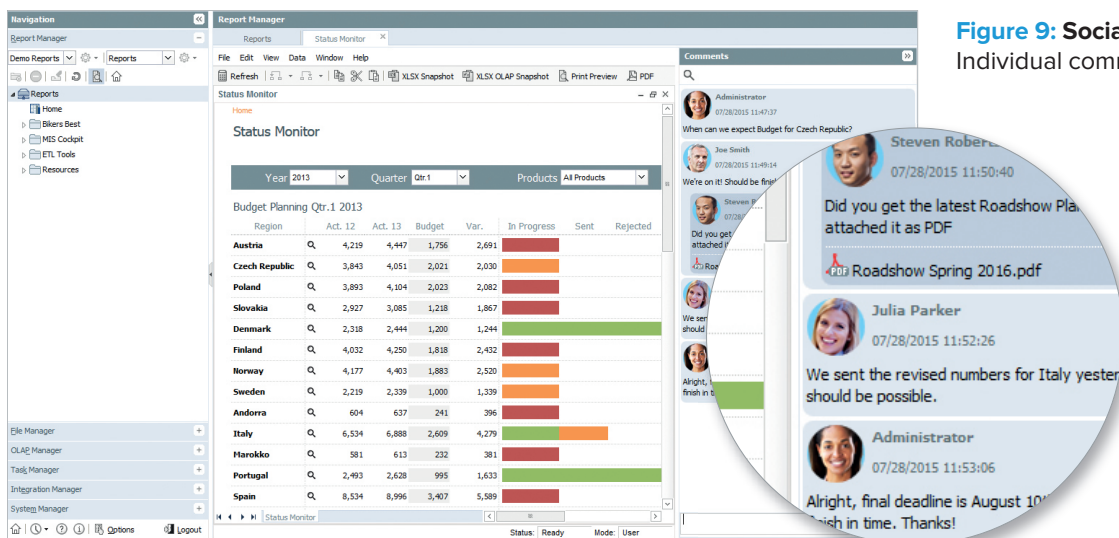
Navigation
Report Manager
Demo Reports
Reports
Reports
Home
Bikers Best
MIS Cockpit
ETL Tools
Resources
File Manager
OLAP Manager
Task Manager
Integration Manager
System Manager
Options
Logout

Report Manager
Reports
Status Monitor
File Edit View Data Window Help
Refresh
XLSX Snapshot
XLSX OLAP Snapshot
Print Preview
PDF
Status Monitor
Home
Status Monitor
Year 2013
Quarter Qtr.1
Products All Products
Budget Planning Qtr.1 2013

| Region | | Act. 12 | Act. 13 | Budget | Var. | In Progress | Sent | Rejected |
|---|---|---|---|---|---|---|---|---|
| Austria | | 4,219 | 4,447 | 1,756 | 2,691 | | | |
| Czech Republic | | 3,843 | 4,051 | 2,021 | 2,030 | | | |
| Poland | | 3,893 | 4,104 | 2,023 | 2,082 | | | |
| Slovakia | | 2,927 | 3,085 | 1,218 | 1,867 | | | |
| Denmark | | 2,318 | 2,444 | 1,200 | 1,244 | | | |
| Finland | | 4,032 | 4,250 | 1,818 | 2,432 | | | |
| Norway | | 4,177 | 4,403 | 1,883 | 2,520 | | | |
| Sweden | | 2,219 | 2,339 | 1,000 | 1,339 | | | |
| Andorra | | 604 | 637 | 241 | 396 | | | |
| Italy | | 6,534 | 6,888 | 2,609 | 4,279 | | | |
| Marokko | | 581 | 613 | 232 | 381 | | | |
| Portugal | | 2,493 | 2,628 | 995 | 1,633 | | | |
| Spain | | 8,534 | 8,996 | 3,407 | 5,589 | | | |

Status Monitor
Status: Ready
Mode: User

Comments
Administrator
07/28/2015 11:47:37
When can we expect Budget for Czech Republic?
Joe Smith
07/28/2015 11:49:14
We're on it! Should be finis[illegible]
Steven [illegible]
Did you get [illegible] attached i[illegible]
Roa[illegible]
We sen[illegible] should
Alright, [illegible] finish in t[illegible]

Steven Robert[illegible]
07/28/2015 11:50:40
Did you get the latest Roadshow Pla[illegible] attached it as PDF
Roadshow Spring 2016.pdf
Julia Parker
07/28/2015 11:52:26
We sent the revised numbers for Italy yester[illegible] should be possible.
Administrator
07/28/2015 11:53:06
Alright, final deadline is August 10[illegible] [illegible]ish in time. Thanks!

Figure 9: Socia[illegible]
Individual com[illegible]